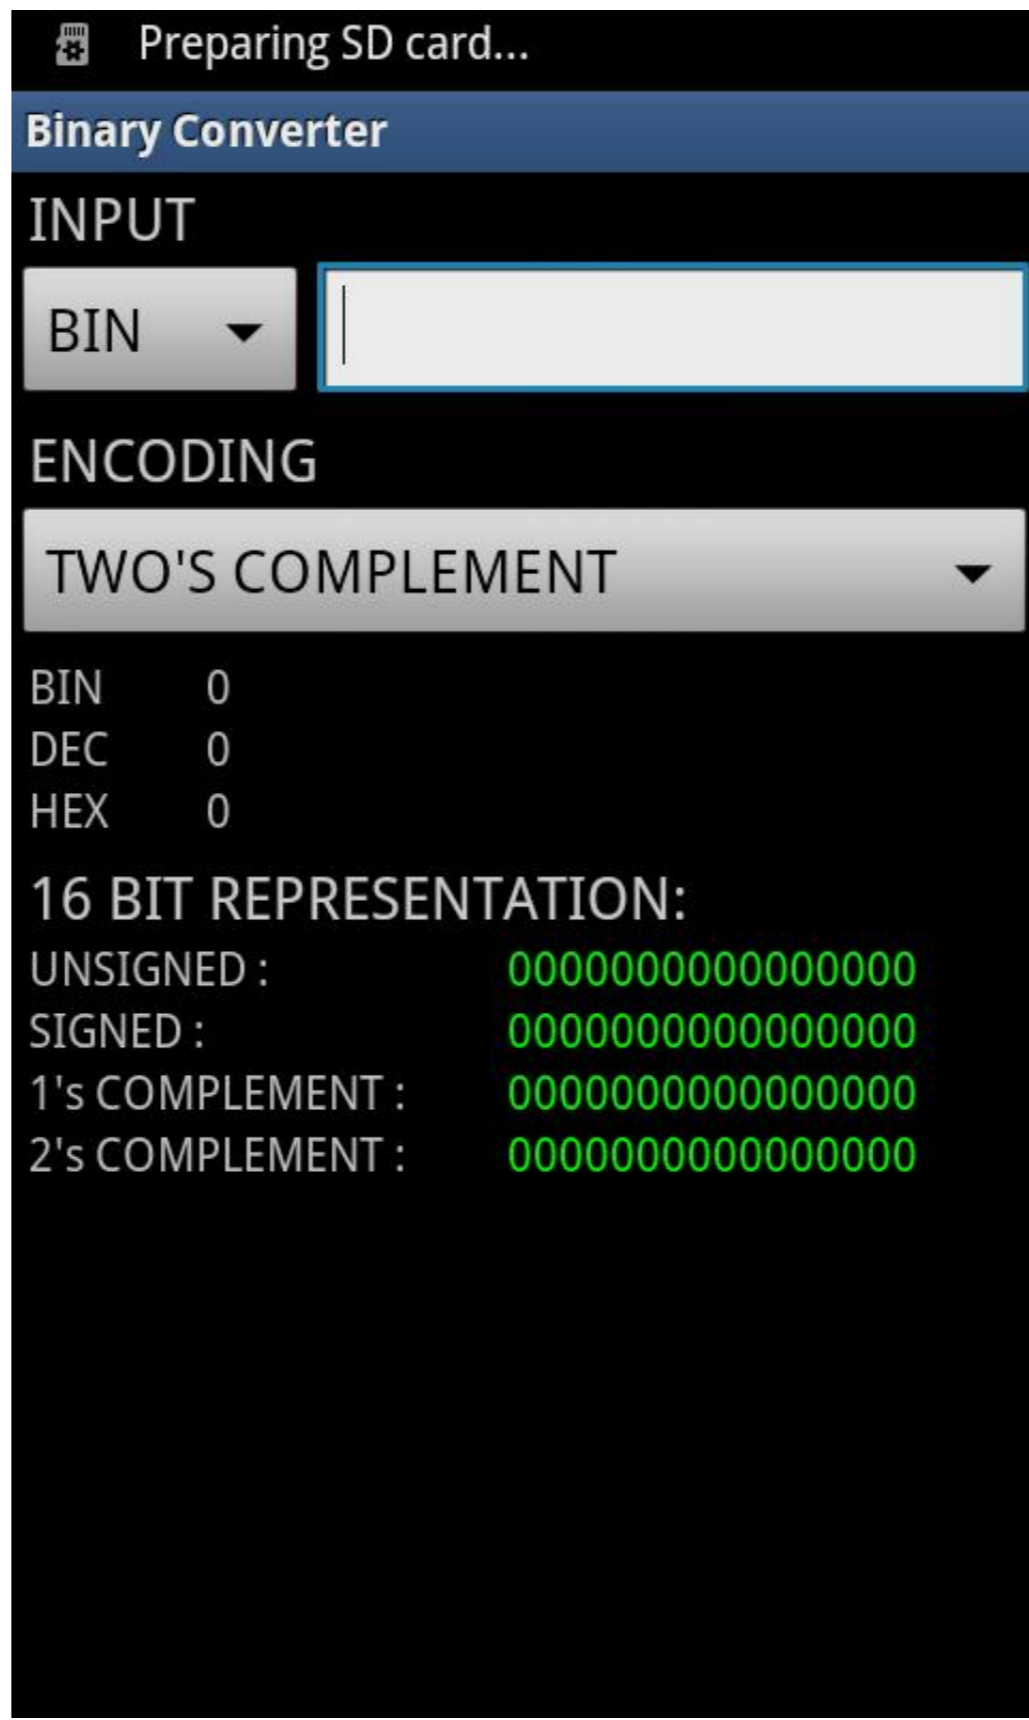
Preparing SD card...

Binary Converter

INPUT

BIN

ENCODING

TWO'S COMPLEMENT

BIN 0
DEC 0
HEX 0

16 BIT REPRESENTATION:

UNSIGNED : 0000000000000000
SIGNED : 0000000000000000
1's COMPLEMENT : 0000000000000000
2's COMPLEMENT : 0000000000000000